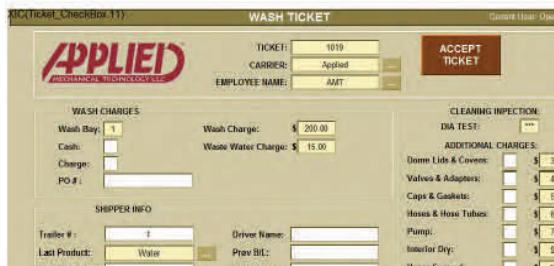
XIC(Ticket_CheckBox.11)

WASH TICKET

Current User: Ope

APPLIED
MECHANICAL TECHNOLOGY LLC

TICKET: 1019
CARRIER: Applied ...
EMPLOYEE NAME: AMT ...

ACCEPT TICKET

WASH CHARGES

Wash Bay: 1
Cash:
Charge:
PO # :

Wash Charge: $ 200.00
Waste Water Charge: $ 15.00

CLEANING INPECTION:
DIA TEST: ***

ADDITIONAL CHARGES:
Dome Lids & Covers: $ 3
Valves & Adapters: $ 4
Caps & Gaskets: $ 5
Hoses & Hose Tubes: $ 6
Pump: $ 7
Interior Dry: $ 8

SHIPPER INFO

Trailer # : 1
Last Product: Water ...

Driver Name:
Prev B/L: